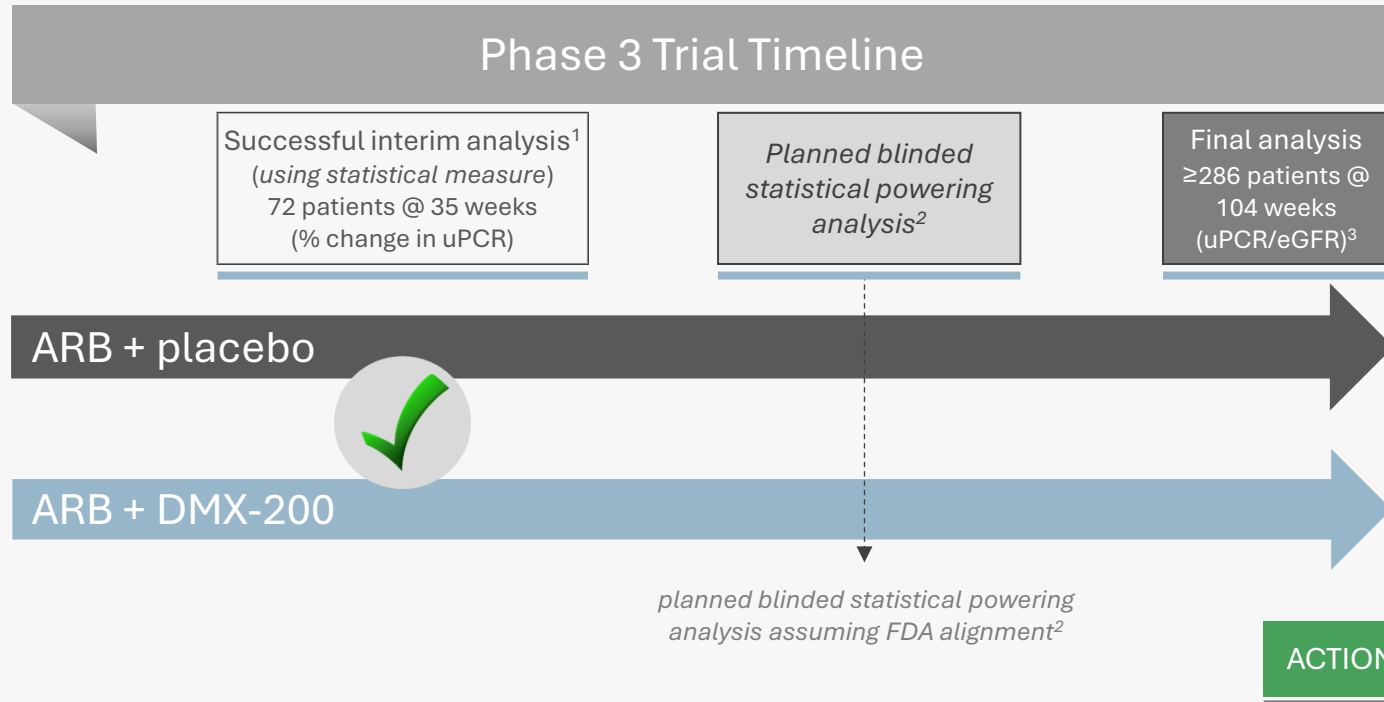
Phase 3 Trial Timeline

Successful interim analysis$^1$ (*using statistical measure*) 72 patients @ 35 weeks (% change in uPCR)

*Planned blinded statistical powering analysis$^2$*

Final analysis ≥286 patients @ 104 weeks (uPCR/eGFR)$^3$

ARB + placebo

ARB + DMX-200

*planned blinded statistical powering analysis assuming FDA alignment$^2$*

ACTION